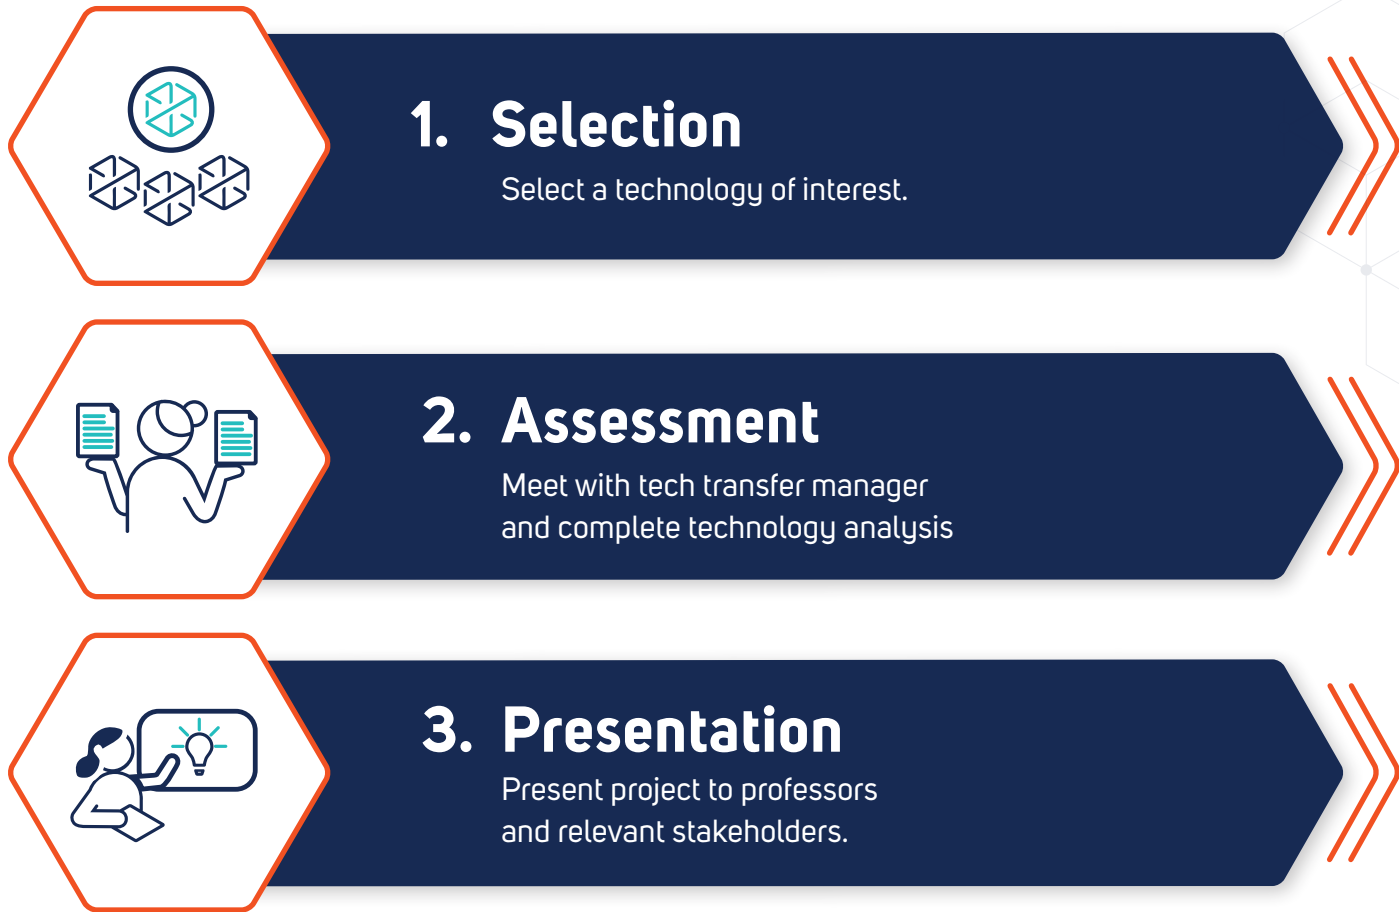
1. Selection

Select a technology of interest.

2. Assessment

Meet with tech transfer manager and complete technology analysis

3. Presentation

Present project to professors and relevant stakeholders.